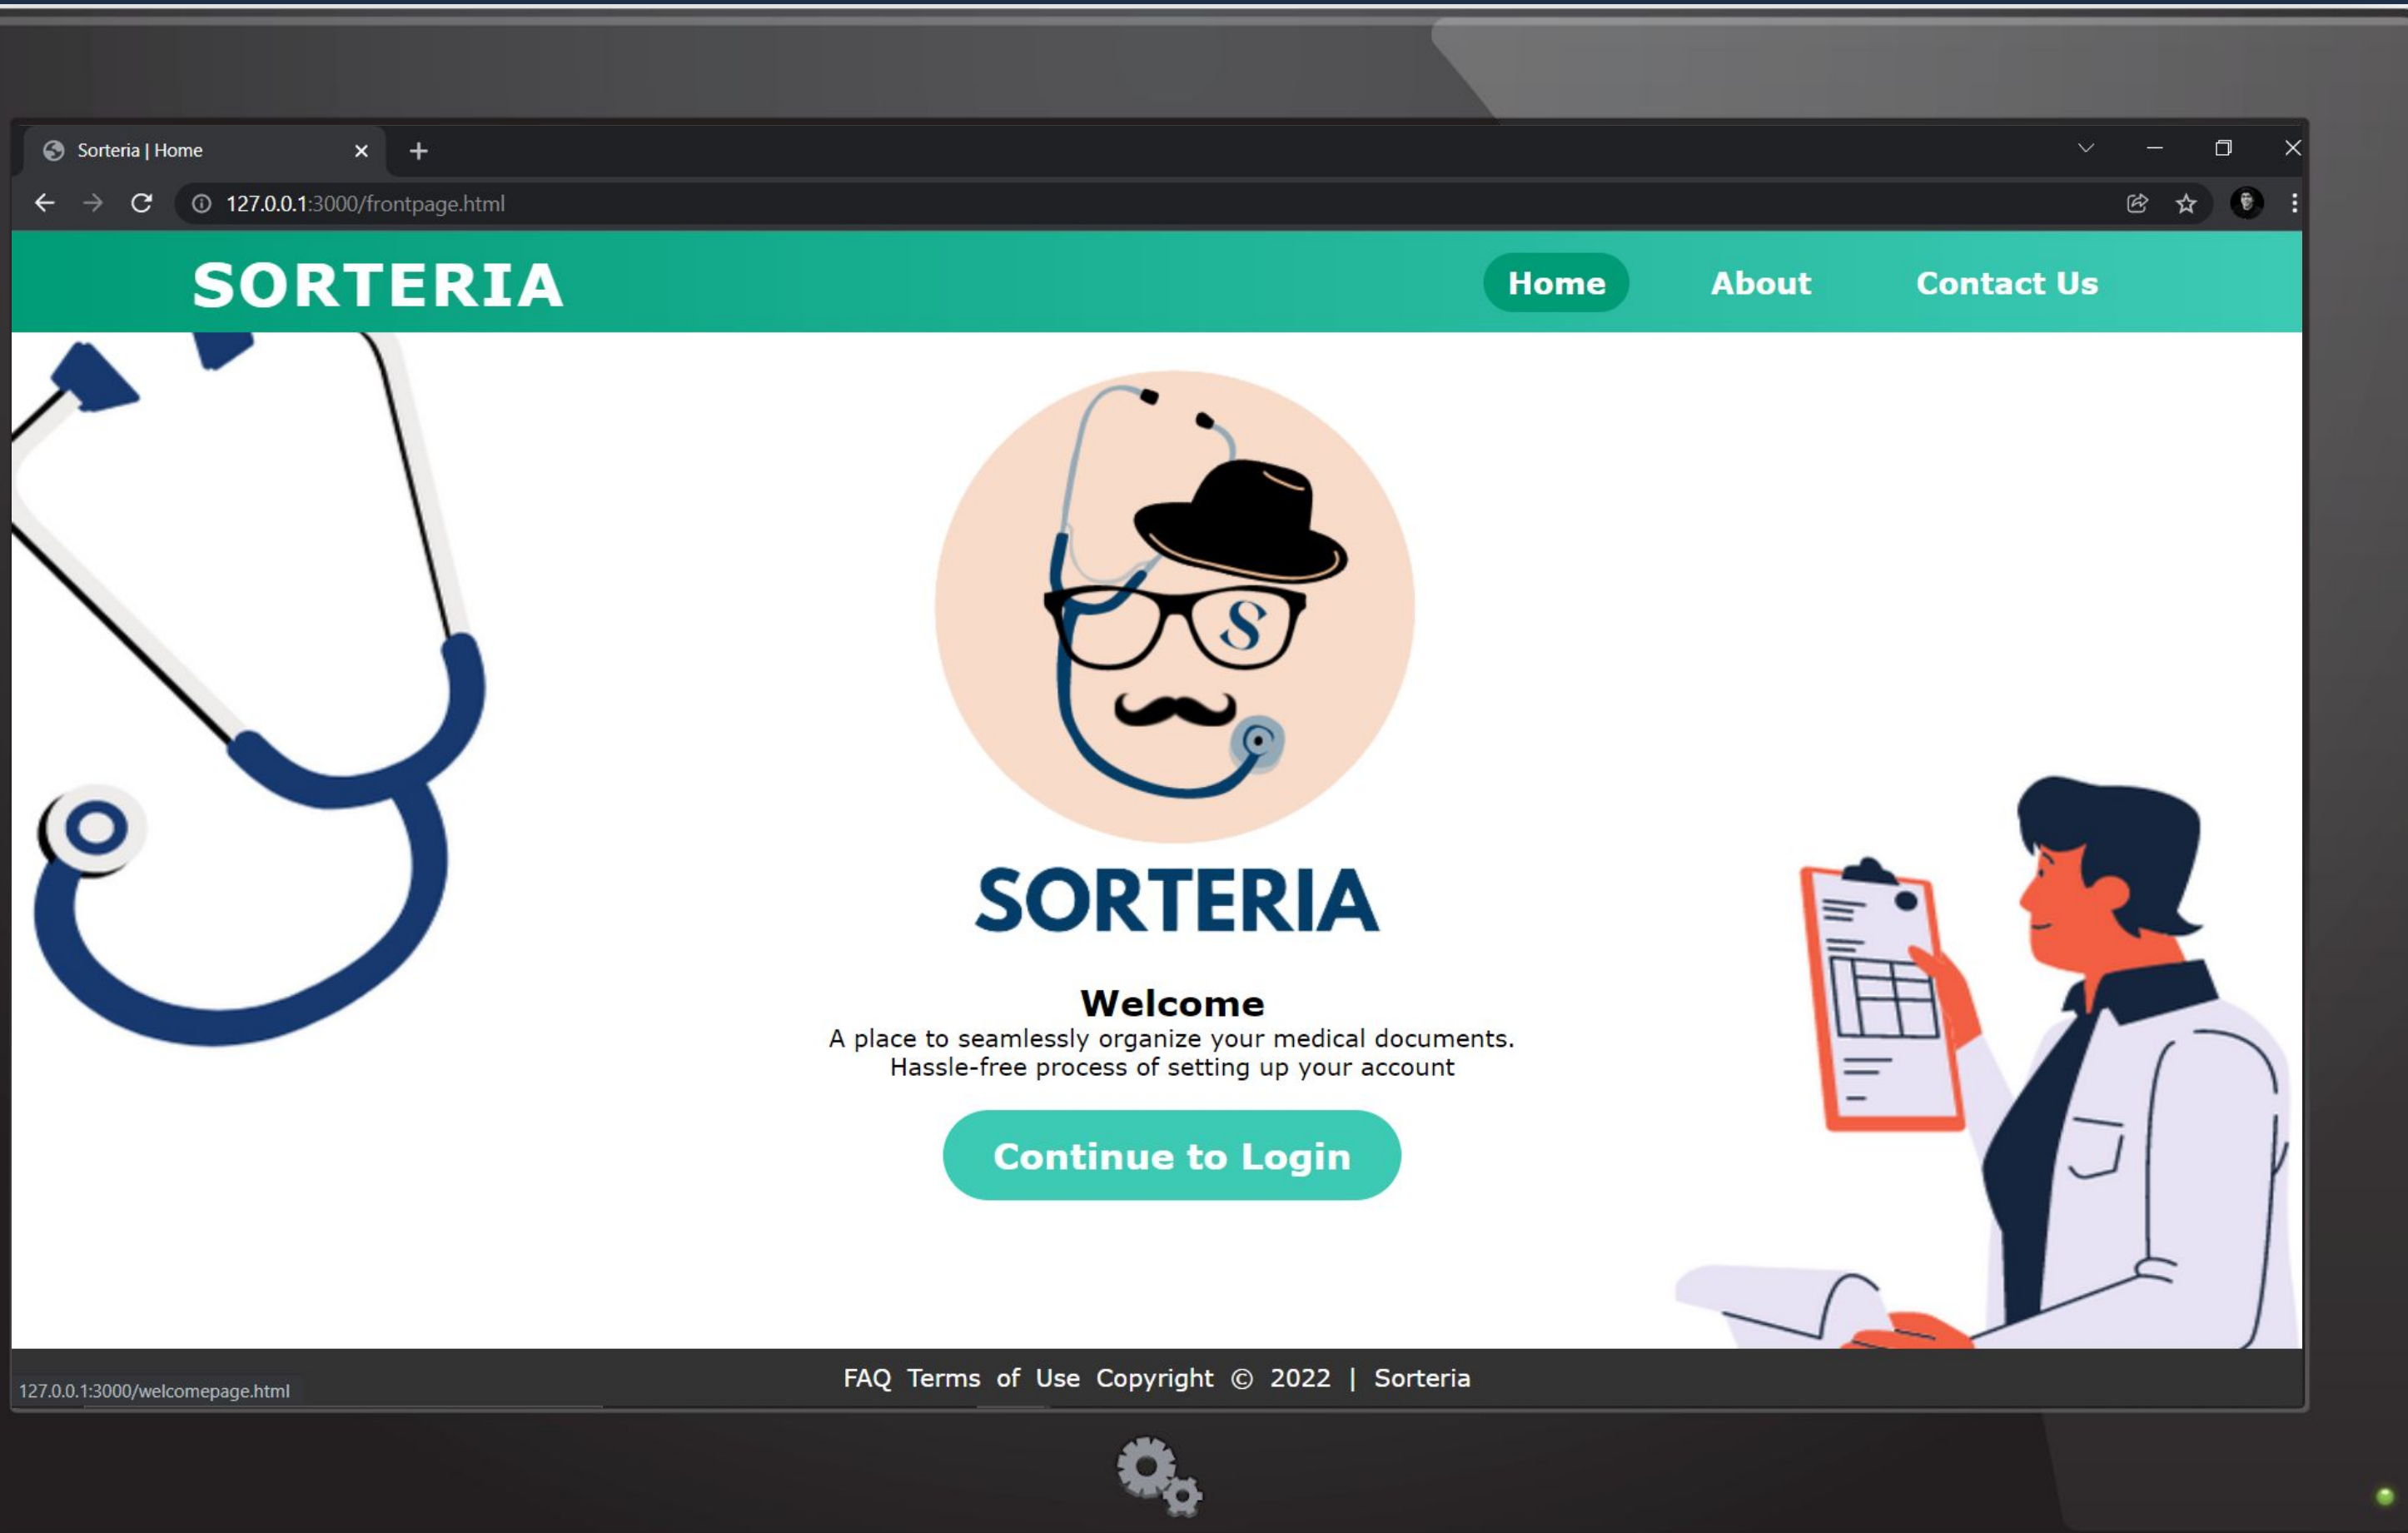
Sorteria | Home

127.0.0.1:3000/frontpage.html

SORTERIA

Home About Contact Us

S

SORTERIA

Welcome

A place to seamlessly organize your medical documents.
Hassle-free process of setting up your account

Continue to Login

127.0.0.1:3000/welcomepage.html

FAQ Terms of Use Copyright © 2022 | Sorteria